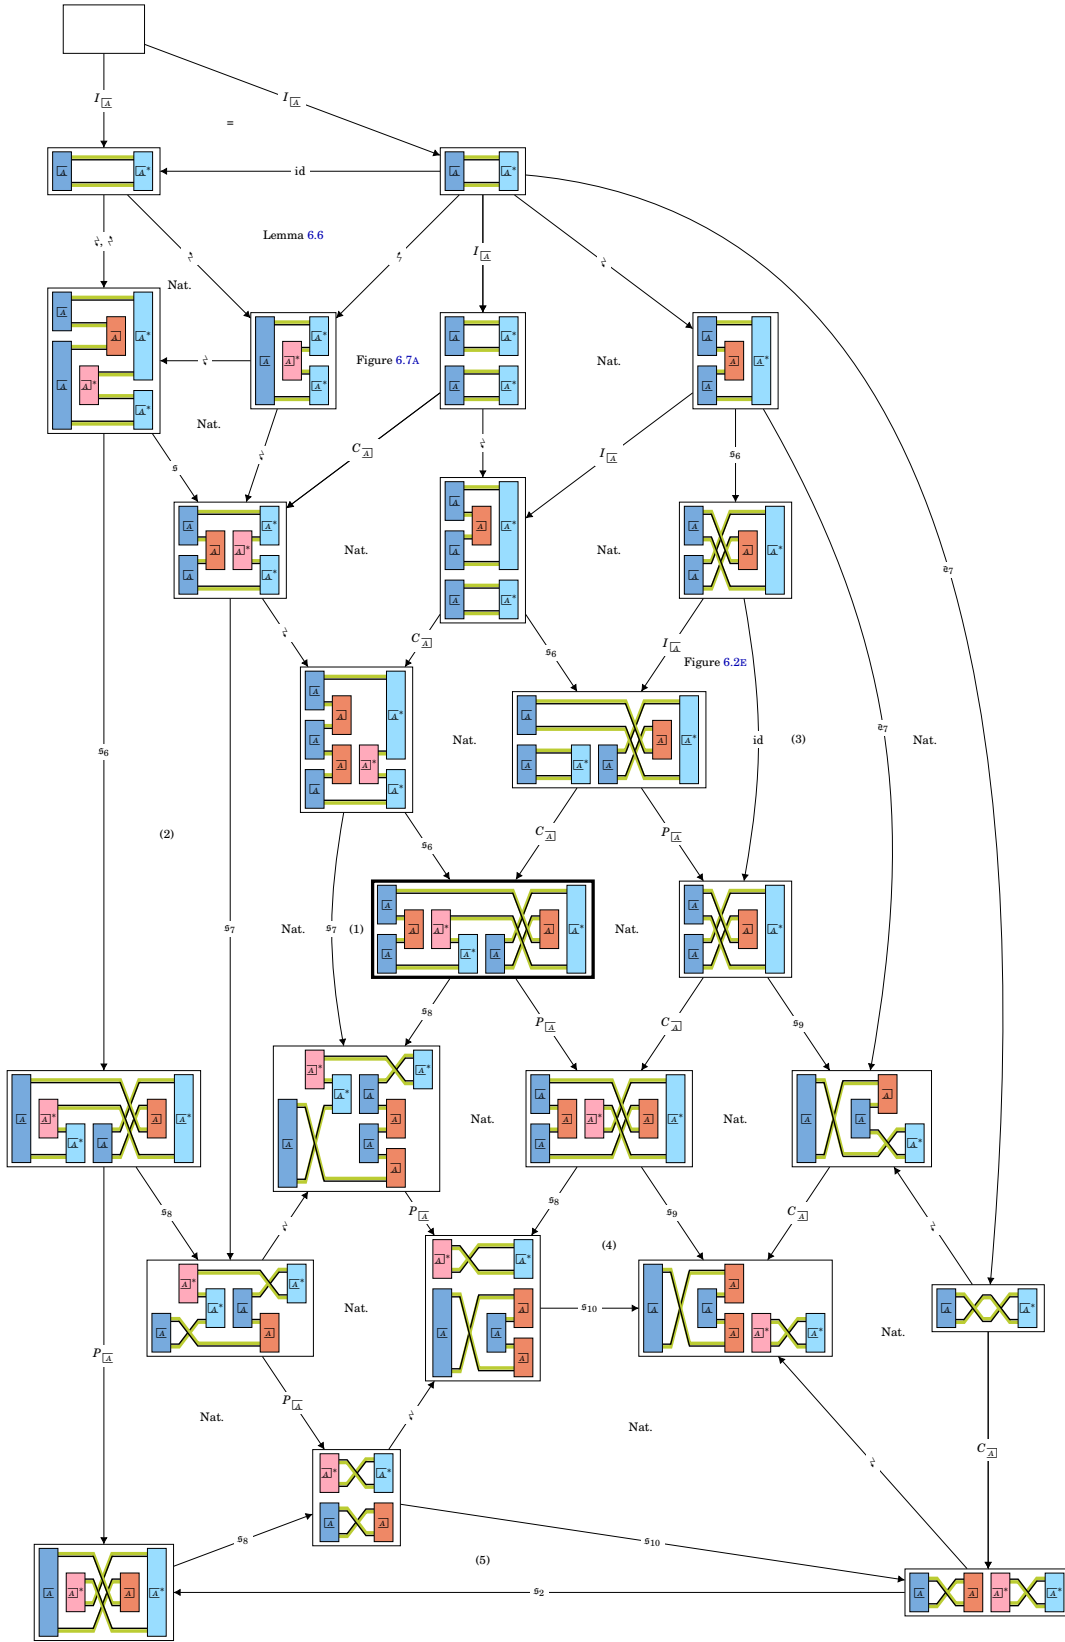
$I_{\boxed{A}}$ $I_{\boxed{A}}$
=
id
Lemma 6.6
$I_{\boxed{A}}$
Nat.
Figure 6.7A
Nat.
Nat.
$C_{\boxed{A}}$
$I_{\boxed{A}}$
$s_6$
s
Nat.
Nat.
$\mathfrak{s}_7$
$C_{\boxed{A}}$
$s_6$
$I_{\boxed{A}}$
Figure 6.2E
$s_6$
Nat.
id
(3)
$\mathfrak{s}_7$
Nat.
(2)
$C_{\boxed{A}}$
$P_{\boxed{A}}$
$s_6$
$s_7$
Nat.
$s_7$
(1)
Nat.
$s_8$
$P_{\boxed{A}}$
$C_{\boxed{A}}$
$s_9$
Nat.
Nat.
$s_8$
$P_{\boxed{A}}$
$s_8$
$s_9$
$C_{\boxed{A}}$
(4)
Nat.
$s_{10}$
Nat.
$P_{\boxed{A}}$
$P_{\boxed{A}}$
Nat.
Nat.
$C_{\boxed{A}}$
$s_8$
$s_{10}$
(5)
$s_2$